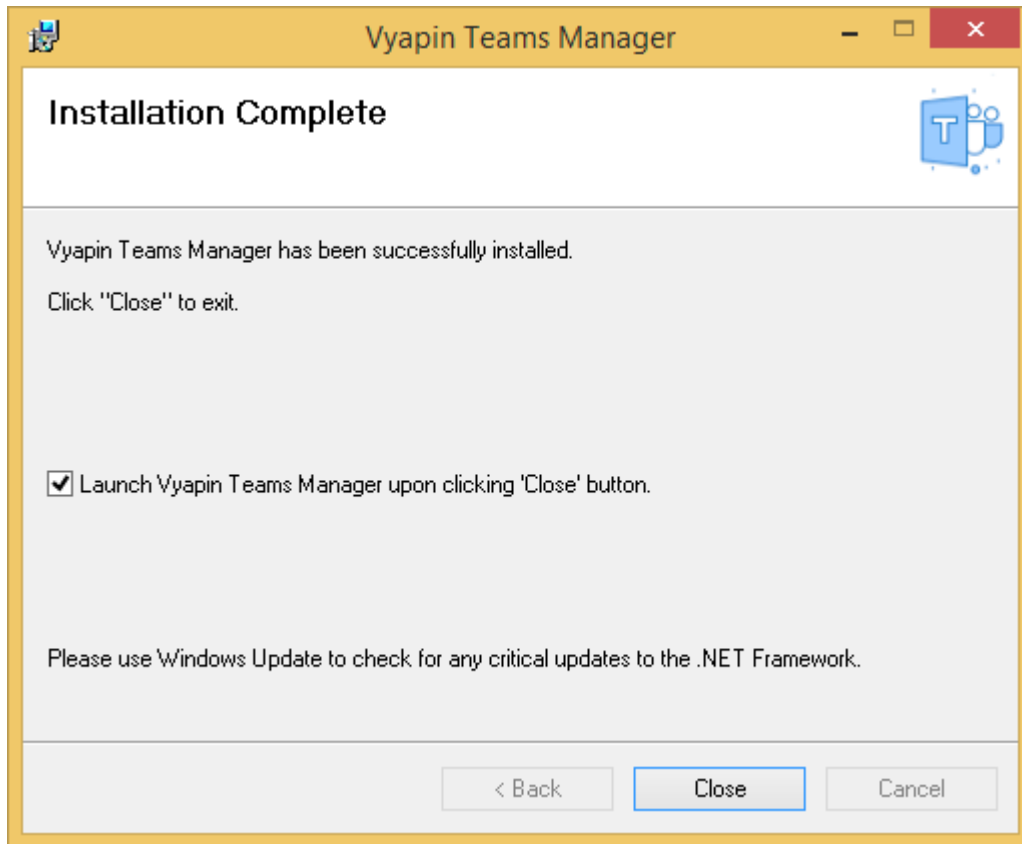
Vyapin Teams Manager

Installation Complete

Vyapin Teams Manager has been successfully installed.

Click "Close" to exit.

Launch Vyapin Teams Manager upon clicking 'Close' button.

Please use Windows Update to check for any critical updates to the .NET Framework.

< Back
Close
Cancel